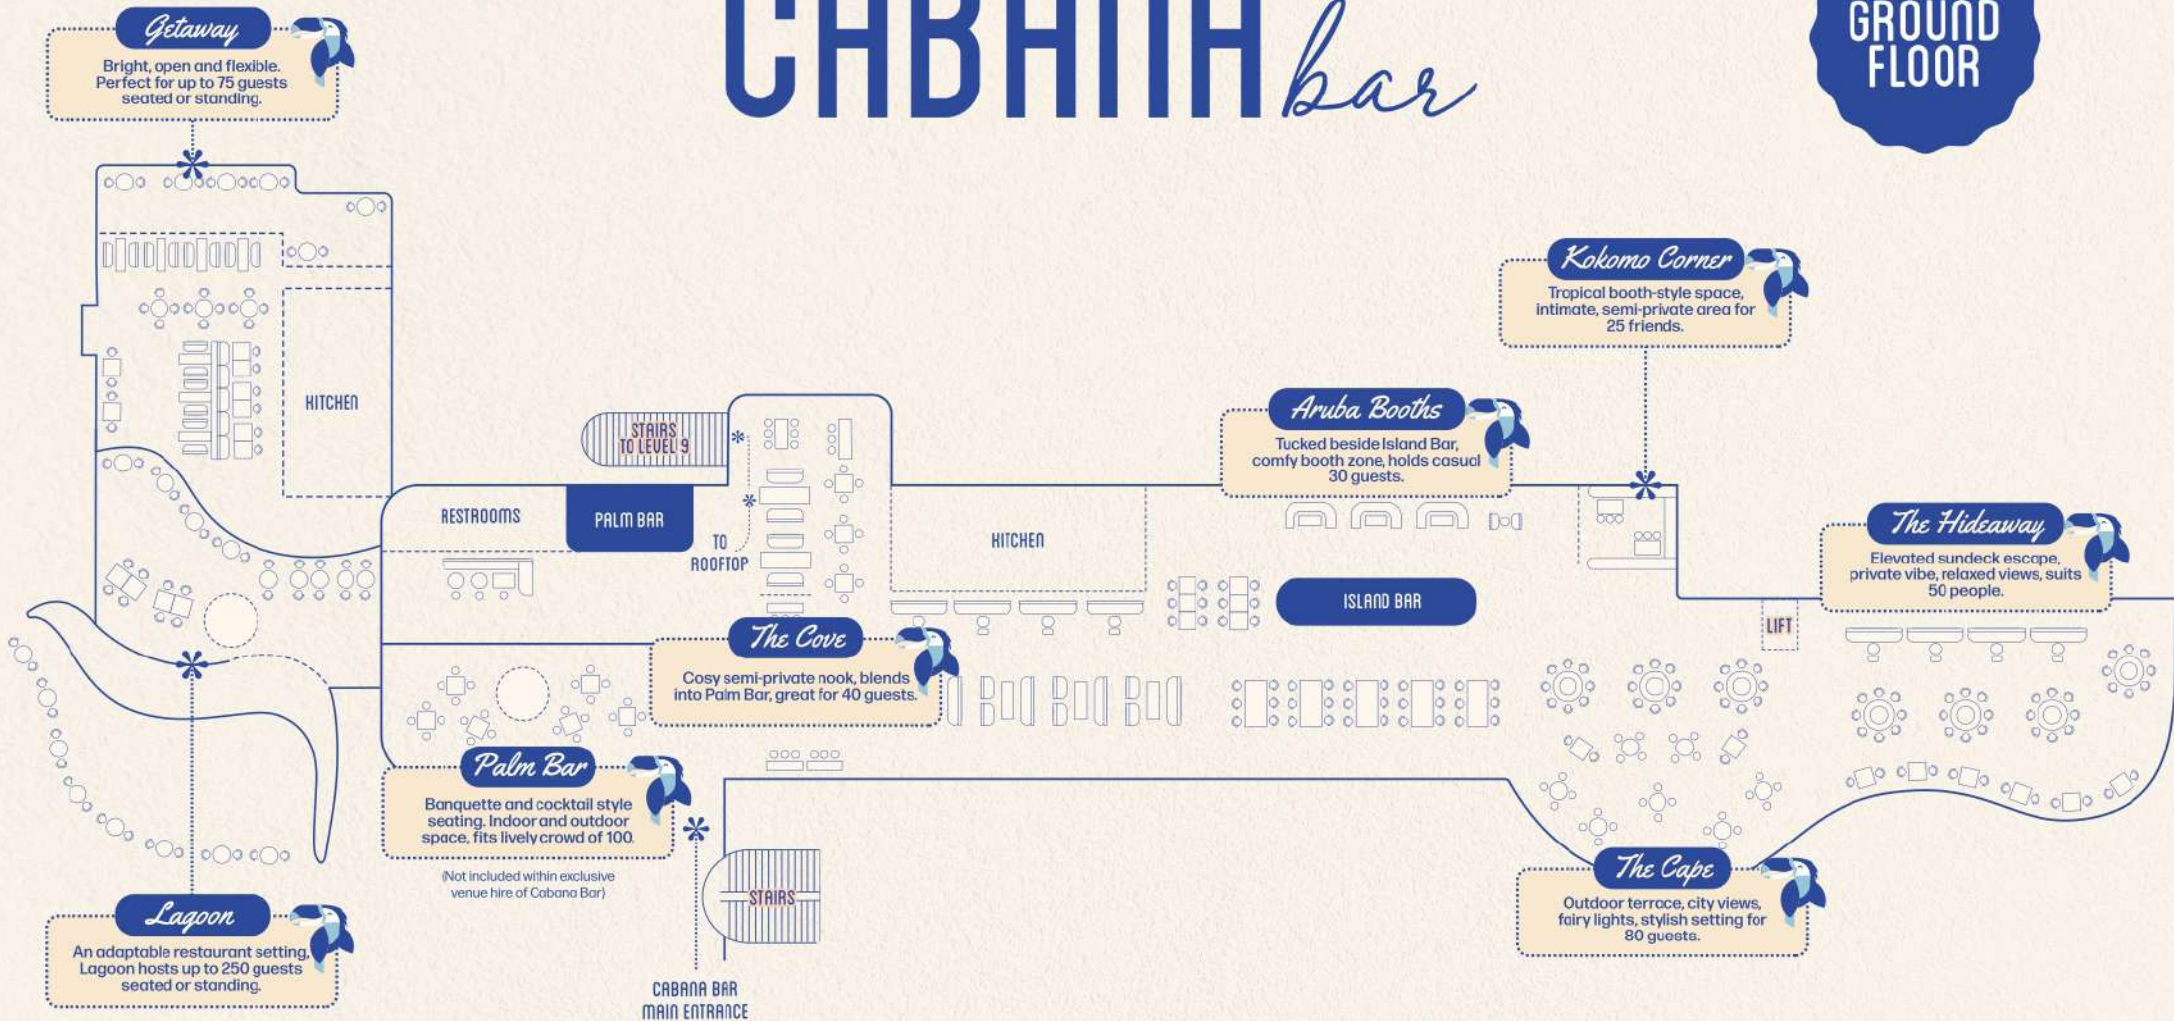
CABANA bar

GROUND FLOOR

Getaway
Bright, open and flexible. Perfect for up to 75 guests seated or standing.

Kokomo Corner
Tropical booth-style space, intimate, semi-private area for 25 friends.

Aruba Booths
Tucked beside Island Bar, comfy booth zone, holds casual 30 guests.

The Hideaway
Elevated sundeck escape, private vibe, relaxed views, suits 50 people.

KITCHEN

STAIRS TO LEVEL 9

RESTROOMS

PALM BAR

TO ROOFTOP

KITCHEN

ISLAND BAR

LIFT

The Cove
Cosy semi-private nook, blends into Palm Bar, great for 40 guests.

Palm Bar
Banquette and cocktail style seating. Indoor and outdoor space, fits lively crowd of 100.

(Not included within exclusive venue hire of Cabana Bar)

STAIRS

CABANA BAR MAIN ENTRANCE

The Cape
Outdoor terrace, city views, fairy lights, stylish setting for 80 guests.

Lagoon
An adaptable restaurant setting, Lagoon hosts up to 250 guests seated or standing.